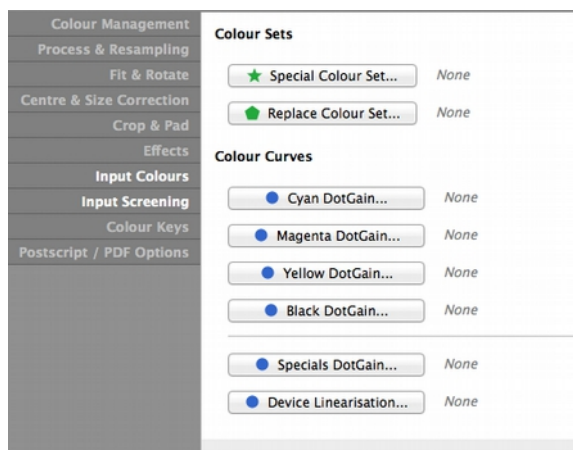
Colour Management
Process & Resampling
Fit & Rotate
Centre & Size Correction
Crop & Pad
Effects
Input Colours
Input Screening
Colour Keys
Postscript / PDF Options

Colour Sets

Special Colour Set... None

Replace Colour Set... None

Colour Curves

Cyan DotGain... None

Magenta DotGain... None

Yellow DotGain... None

Black DotGain... None

Specials DotGain... None

Device Linearisation... None